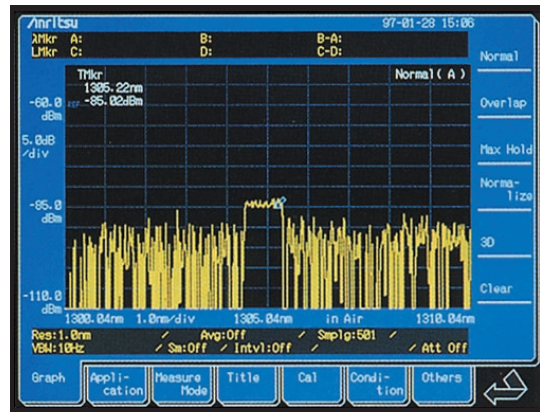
/inritsu 97-01-28 15:06

λMkr A: B: B-A:
LMkr C: D: C-D:

TMkr
1305.22nm
-85.02dBm

Normal( A )

-60.0 dBm
5.0dB /div
-85.0 dBm
-110.0 dBm

1300.04nm 1.0nm/div 1305.04nm in Air 1310.04nm

Res:1.0nm / Avg:Off / Smplg:501 /
VBW:10Hz / Sm:Off / Intvl:Off / Att Off

Normal
Overlap
Max Hold
Normalize
3D
Clear

Graph
Application
Measure Mode
Title
Cal
Condition
Others